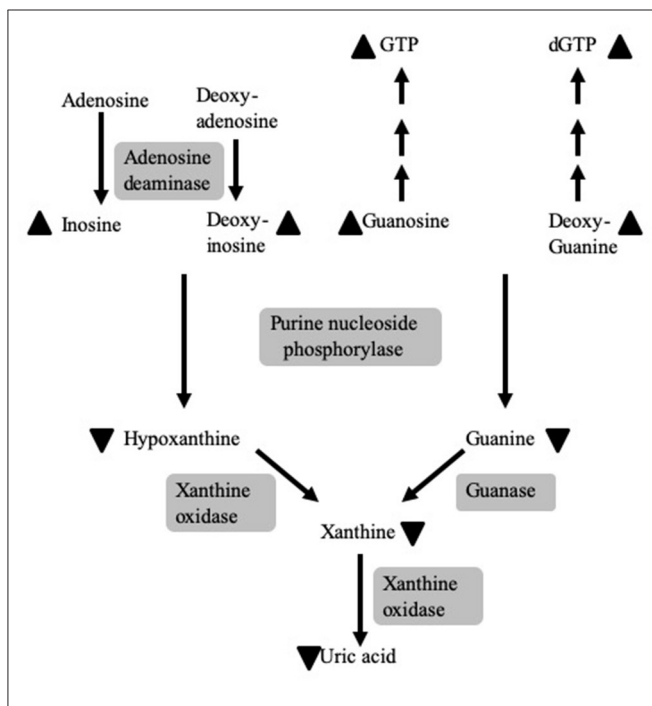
GTP

dGTP

Adenosine

Deoxyadenosine

Adenosine deaminase

Inosine

Deoxyinosine

Guanosine

Deoxy-Guanine

Purine nucleoside phosphorylase

Hypoxanthine

Guanine

Xanthine oxidase

Guanase

Xanthine

Xanthine oxidase

Uric acid